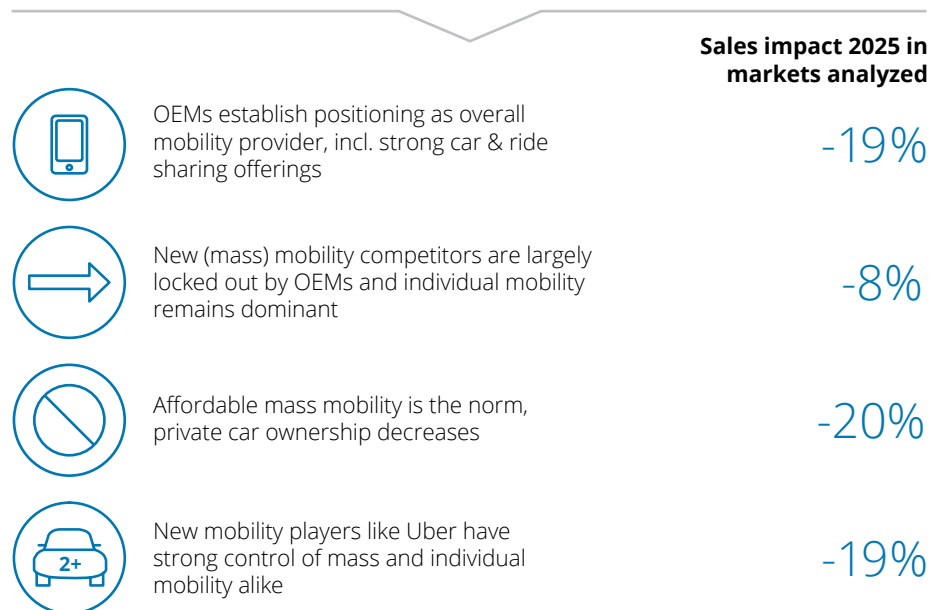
Sales impact 2025 in markets analyzed

OEMs establish positioning as overall mobility provider, incl. strong car & ride sharing offerings

-19%

New (mass) mobility competitors are largely locked out by OEMs and individual mobility remains dominant

-8%

Affordable mass mobility is the norm, private car ownership decreases

-20%

2+

New mobility players like Uber have strong control of mass and individual mobility alike

-19%